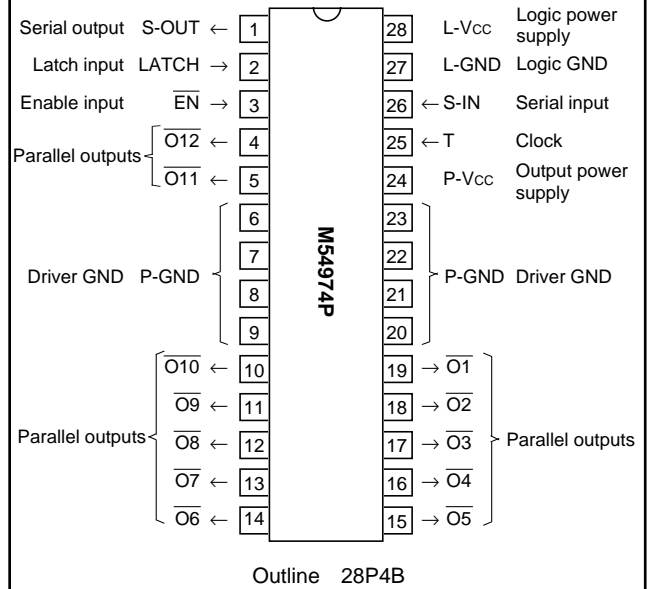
Serial output S-OUT ← 1
Latch input LATCH → 2
Enable input $\overline{EN}$ → 3
Parallel outputs $\overline{O12}$ ← 4
$\overline{O11}$ ← 5
6
7
Driver GND P-GND 8
9
$\overline{O10}$ ← 10
$\overline{O9}$ ← 11
Parallel outputs $\overline{O8}$ ← 12
$\overline{O7}$ ← 13
$\overline{O6}$ ← 14

M54974P

28 L-VCC Logic power supply
27 L-GND Logic GND
26 ← S-IN Serial input
25 ← T Clock
24 P-VCC Output power supply
23
22
21 P-GND Driver GND
20
19 → $\overline{O1}$
18 → $\overline{O2}$
17 → $\overline{O3}$ Parallel outputs
16 → $\overline{O4}$
15 → $\overline{O5}$

Outline 28P4B